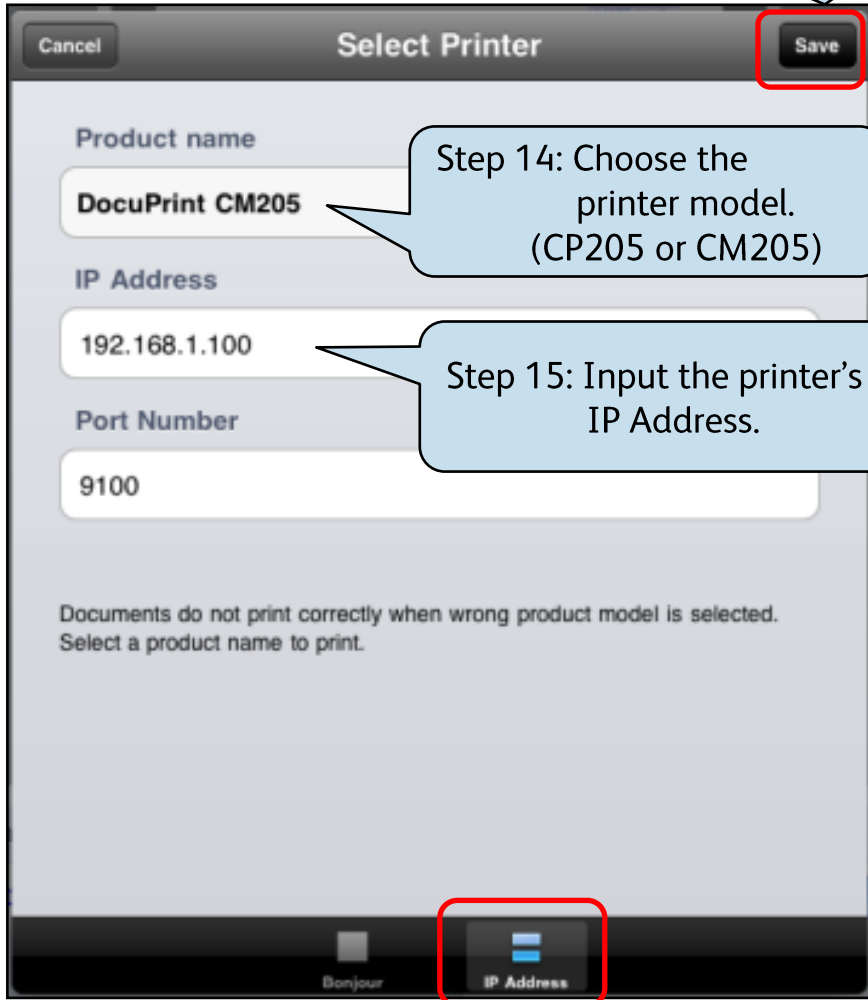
Cancel

Select Printer

Save

Product name

DocuPrint CM205

Step 14: Choose the printer model. (CP205 or CM205)

IP Address

192.168.1.100

Step 15: Input the printer's IP Address.

Port Number

9100

Documents do not print correctly when wrong product model is selected. Select a product name to print.

Bonjour

IP Address